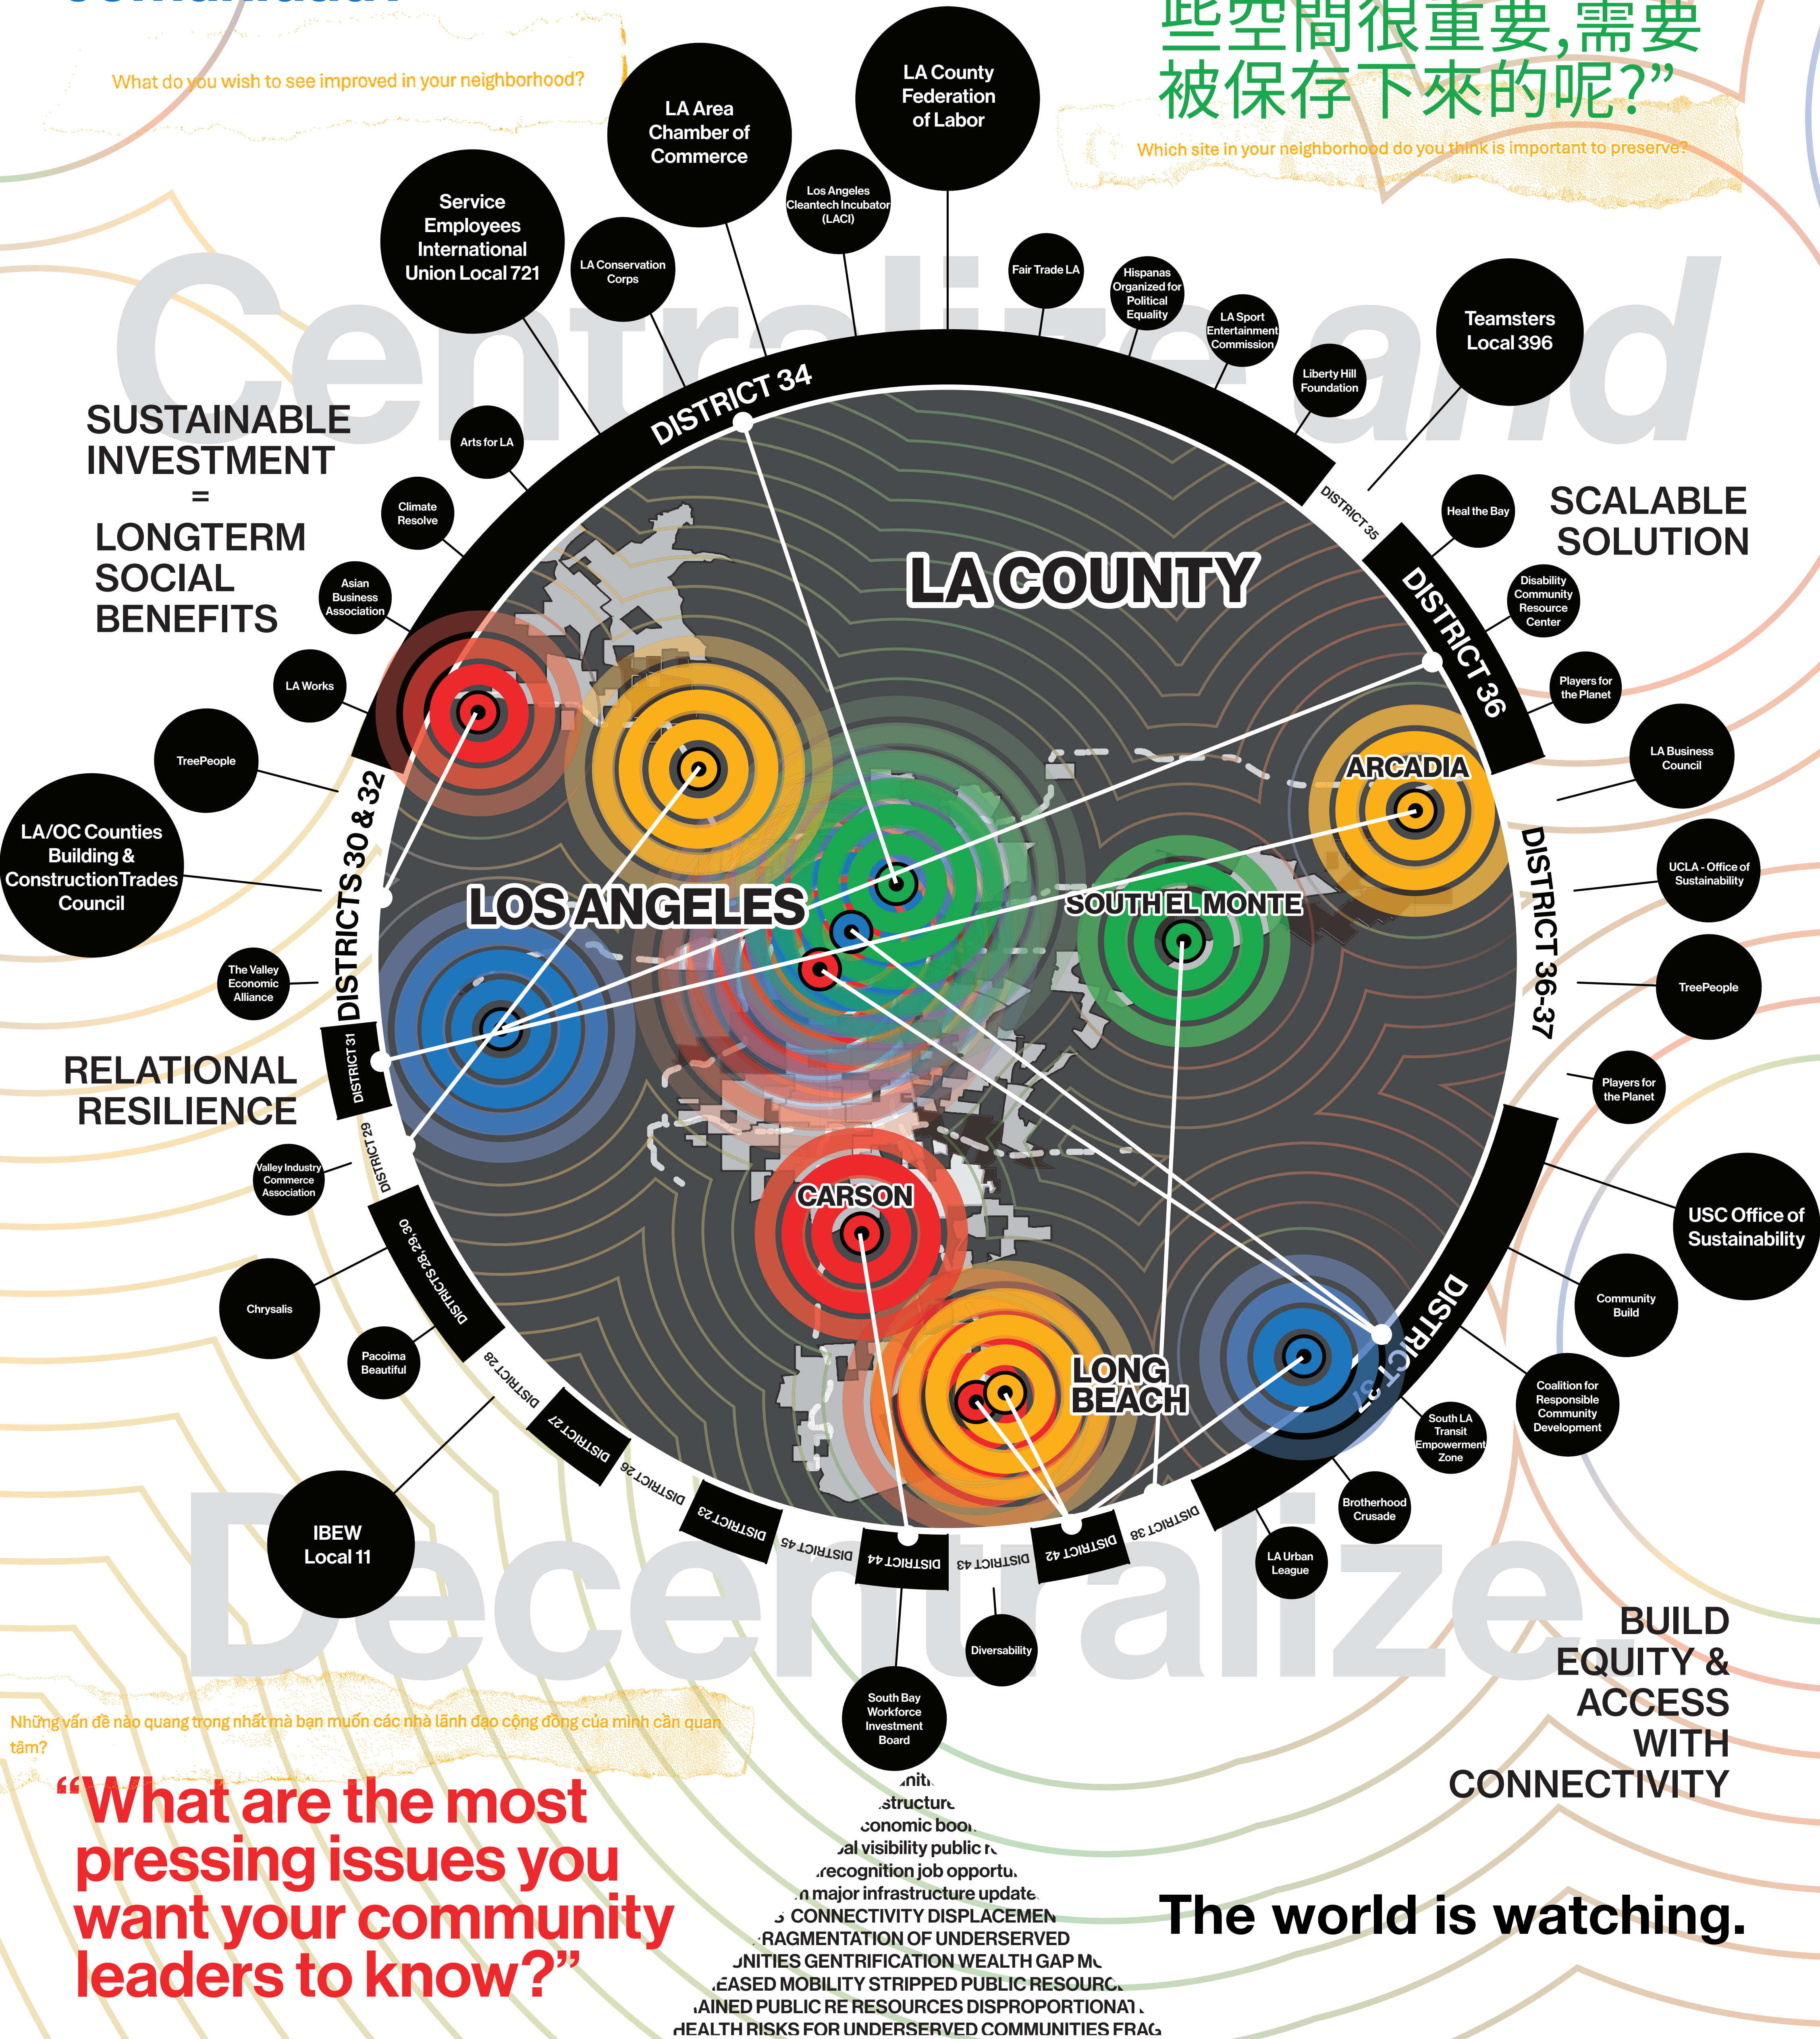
What do you wish to see improved in your neighborhood?

些空間很重要,需要被保存下來的呢?”

Which site in your neighborhood do you think is important to preserve?

Centralize and

LA Area Chamber of Commerce

LA County Federation of Labor

Los Angeles Cleantech Incubator (LACI)

Service Employees International Union Local 721

LA Conservation Corps

Fair Trade LA

Hispanas Organized for Political Equality

LA Sport Entertainment Commission

Liberty Hill Foundation

Teamsters Local 396

SUSTAINABLE INVESTMENT = LONGTERM SOCIAL BENEFITS

Arts for LA

Climate Resolve

Asian Business Association

LA Works

TreePeople

LA/OC Counties Building & ConstructionTrades Council

The Valley Economic Alliance

RELATIONAL RESILIENCE

Valley Industry Commerce Association

Chrysalis

Pacoima Beautiful

IBEW Local 11

SCALABLE SOLUTION

Heal the Bay

Disability Community Resource Center

Players for the Planet

LA Business Council

UCLA - Office of Sustainability

TreePeople

Players for the Planet

USC Office of Sustainability

Community Build

Coalition for Responsible Community Development

South LA Transit Empowerment Zone

Brotherhood Crusade

LA Urban League

Diversability

South Bay Workforce Investment Board

DISTRICT 34

DISTRICT 35

DISTRICT 36

DISTRICT 36-37

DISTRICT 37

DISTRICT 38

DISTRICT 42

DISTRICT 43

DISTRICT 44

DISTRICT 45

DISTRICT 23

DISTRICT 26

DISTRICT 27

DISTRICT 28

DISTRICTS 28, 29, 30

DISTRICT 29

DISTRICT 31

DISTRICTS 30 & 32

LA COUNTY

LOS ANGELES

SOUTH EL MONTE

ARCADIA

CARSON

LONG BEACH

Decentralize

BUILD EQUITY & ACCESS WITH CONNECTIVITY

Những vấn đề nào quang trong nhất mà bạn muốn các nhà lãnh đạo cộng đồng của mình cần quan tâm?

“What are the most pressing issues you want your community leaders to know?”

The world is watching.

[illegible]nit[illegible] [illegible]structure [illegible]conomic boo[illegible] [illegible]al visibility public r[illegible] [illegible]recognition job opportu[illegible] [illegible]n major infrastructure update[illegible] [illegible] CONNECTIVITY DISPLACEMEN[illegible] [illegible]RAGMENTATION OF UNDERSERVED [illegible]UNITIES GENTRIFICATION WEALTH GAP M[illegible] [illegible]EASED MOBILITY STRIPPED PUBLIC RESOURC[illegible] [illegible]AINED PUBLIC RE RESOURCES DISPROPORTIONAT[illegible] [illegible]HEALTH RISKS FOR UNDERSERVED COMMUNITIES FRAG